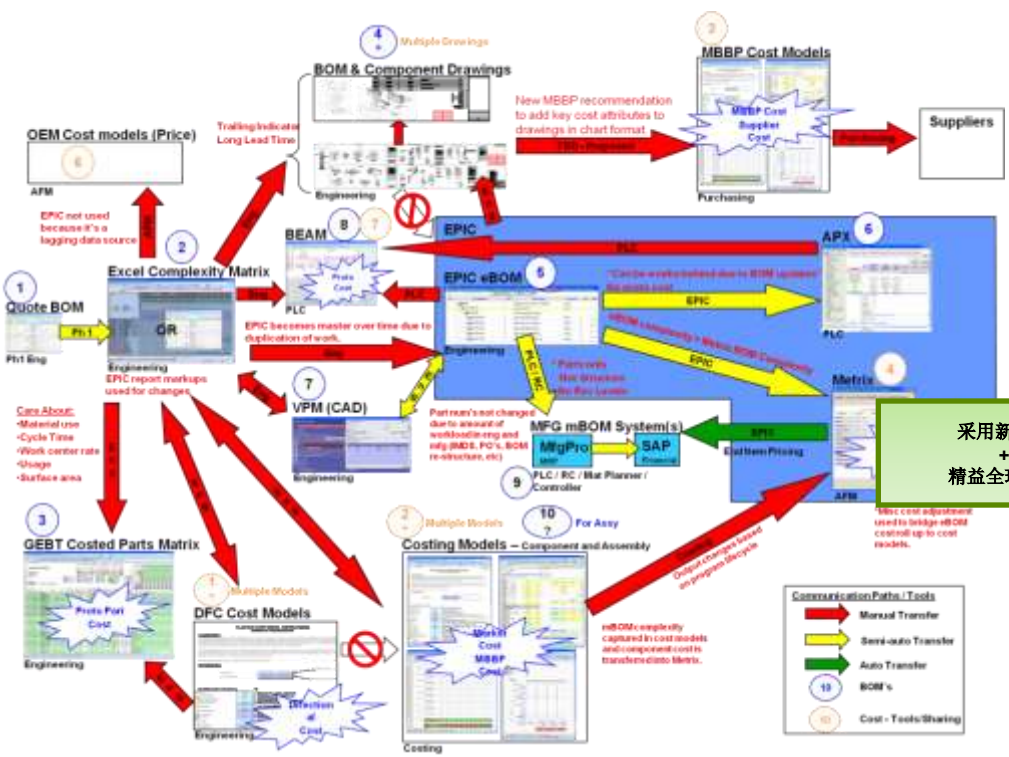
4 Multiple Drawings

BOM & Component Drawings

2 MBBP Cost Models

MBBP Cost Supplier Cost

Suppliers

Purchasing

New MBBP recommendation to add key cost attributes to drawings in chart format

Trailing Indicator Long Lead Time

OEM Cost models (Price)

6

AFM

Engineering

EPIC not used because it's a lagging data source

8 BEAM

7

EPIC

PLC

APX 6

Proto Cost

PLC

1 Quote BOM

Ph 1

Ph1 Eng

2 Excel Complexity Matrix

OR

Engineering

EPIC report markups used for changes

EPIC eBOM 5

"Can be a roby behind due to BOM updates"

EPIC

PLC

EPIC becomes master over time due to duplication of work.

Engineering

EPIC

Metrix 4

Care About:
·Material use
·Cycle Time
·Work center rate
·Usage
·Surface area

7 VPM (CAD)

Engineering

Part num's not changed due to amount of workload in eng and mfg (MDS, PO's, BOM re-structure, etc)

* Parts only
Not Structure
No Rev Levels

MFG mBOM System(s)

MfgPro

SAP

PLC / RC / Mat Planner / Controller

9

EPIC

End Item Pricing

AFM

采用新
+
精益全

*Misc cost adjustment used to bridge eBOM costroll up to cost models.

3 GEBT Costed Parts Matrix

Proto Part Cost

Engineering

1 Multiple Models

DFC Cost Models

Engineering

Direction al Cost

2 Multiple Models

10 ? For Assy

Costing Models – Component and Assembly

Market Cost MBBP Cost

Costing

Output changes based on program lifecycle

mBOM complexity captured in cost models and component cost is transferred into Metrix.

Communication Paths / Tools

Manual Transfer

Semi-auto Transfer

Auto Transfer

10 BOM's

10 Cost - Tools/Sharing